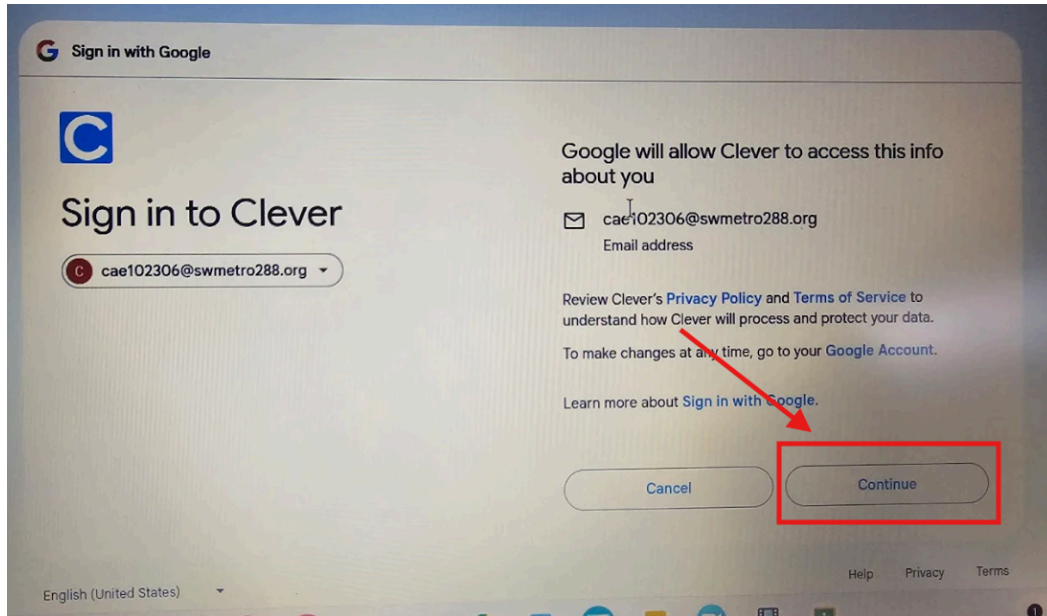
G Sign in with Google

C

Sign in to Clever

C cae102306@swmetro288.org

Google will allow Clever to access this info about you

cae102306@swmetro288.org
Email address

Review Clever's Privacy Policy and Terms of Service to understand how Clever will process and protect your data.

To make changes at any time, go to your Google Account.

Learn more about Sign in with Google.

Cancel

Continue

English (United States)

Help Privacy Terms